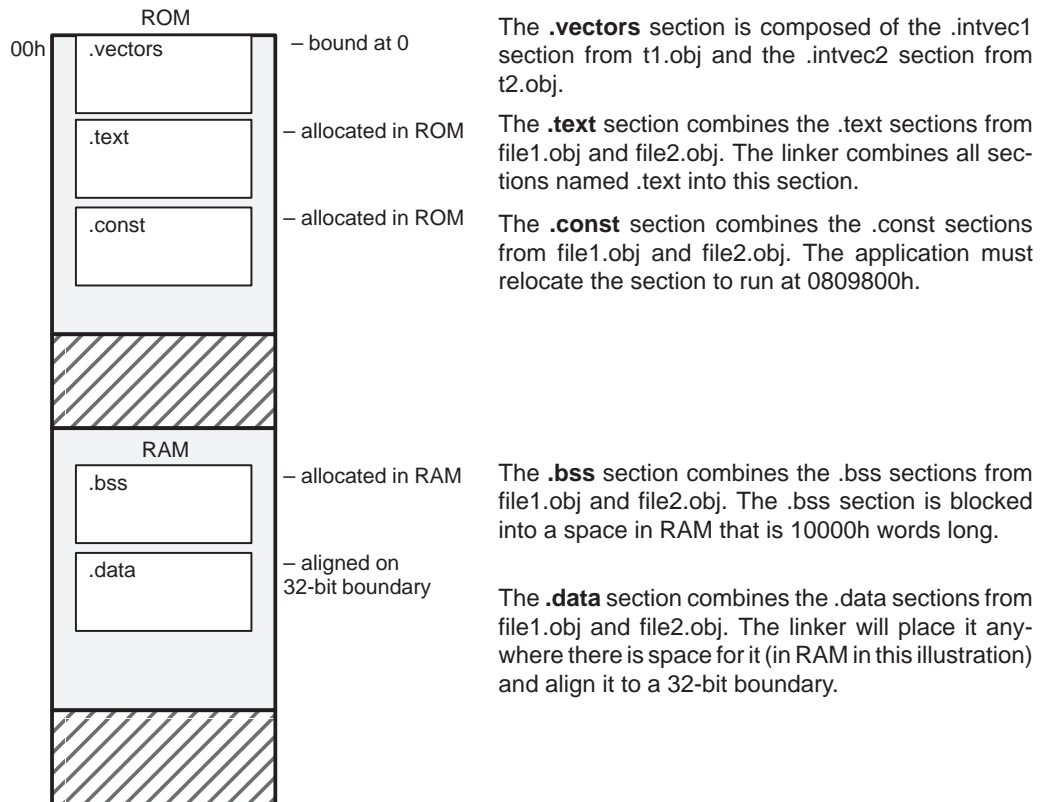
ROM

00h

.vectors

– bound at 0

.text

– allocated in ROM

.const

– allocated in ROM

RAM

.bss

– allocated in RAM

.data

– aligned on 32-bit boundary

The **.vectors** section is composed of the .intvec1 section from t1.obj and the .intvec2 section from t2.obj.

The **.text** section combines the .text sections from file1.obj and file2.obj. The linker combines all sections named .text into this section.

The **.const** section combines the .const sections from file1.obj and file2.obj. The application must relocate the section to run at 0809800h.

The **.bss** section combines the .bss sections from file1.obj and file2.obj. The .bss section is blocked into a space in RAM that is 10000h words long.

The **.data** section combines the .data sections from file1.obj and file2.obj. The linker will place it anywhere there is space for it (in RAM in this illustration) and align it to a 32-bit boundary.